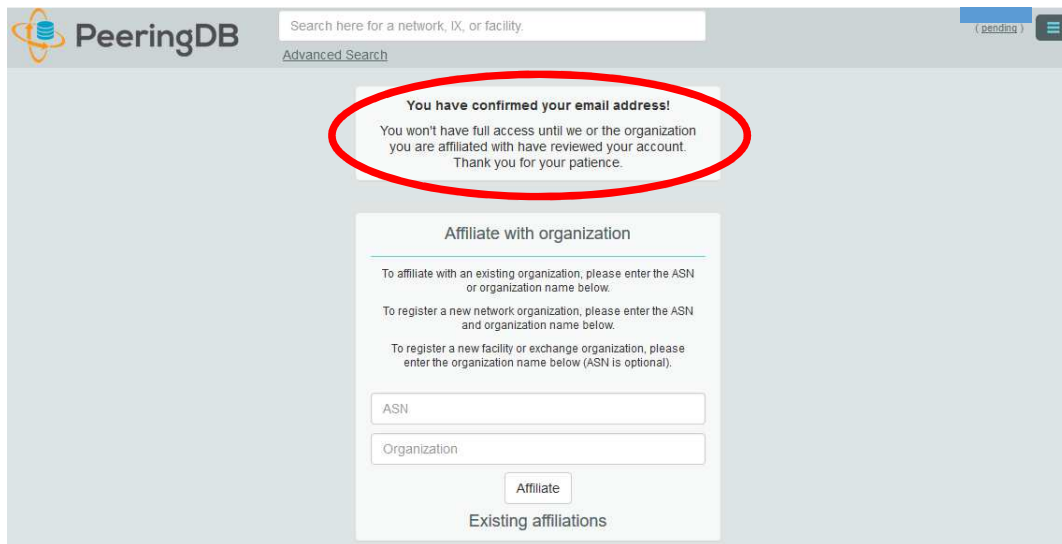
PeeringDB

Search here for a network, IX, or facility.

Advanced Search

( pending )

You have confirmed your email address!

You won't have full access until we or the organization you are affiliated with have reviewed your account. Thank you for your patience.

Affiliate with organization

To affiliate with an existing organization, please enter the ASN or organization name below.

To register a new network organization, please enter the ASN and organization name below.

To register a new facility or exchange organization, please enter the organization name below (ASN is optional).

ASN

Organization

Affiliate

Existing affiliations